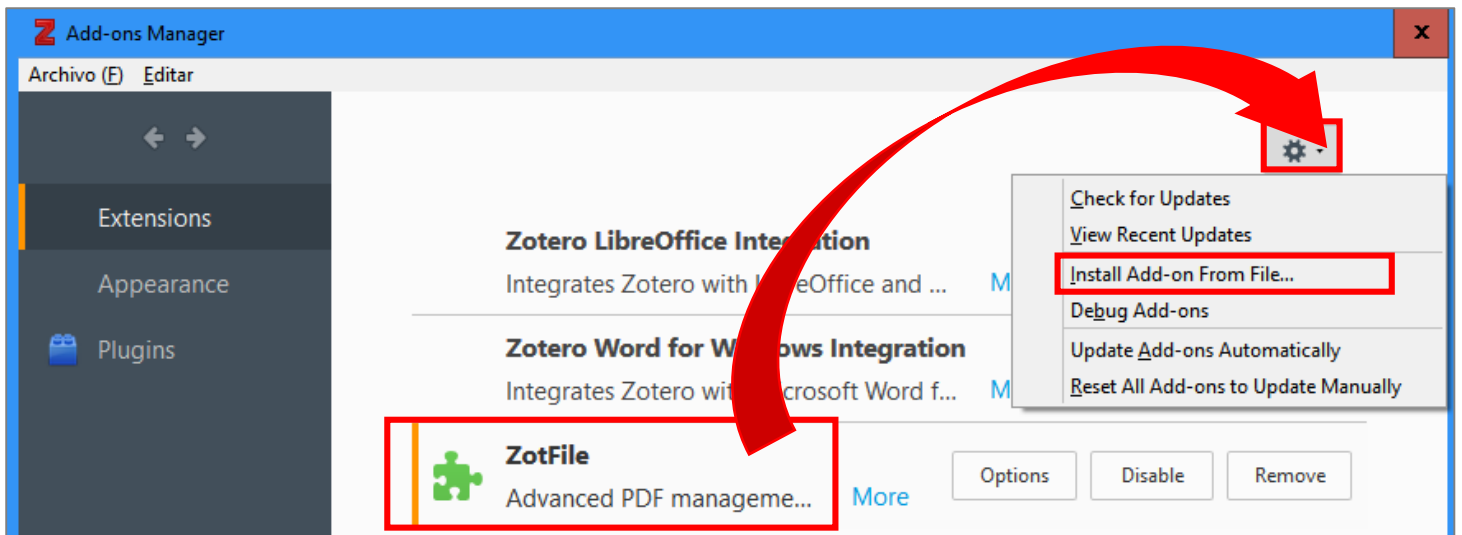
Add-ons Manager

x

Archivo (F) Editar

Extensions

Appearance

Plugins

Zotero LibreOffice Int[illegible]tion

Integrates Zotero with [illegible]reOffice and ...

M

Zotero Word for W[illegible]ws Integration

Integrates Zotero wit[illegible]crosoft Word f...

M

ZotFile

Advanced PDF manageme...

More

Options

Disable

Remove

Check for Updates

View Recent Updates

Install Add-on From File...

Debug Add-ons

Update Add-ons Automatically

Reset All Add-ons to Update Manually